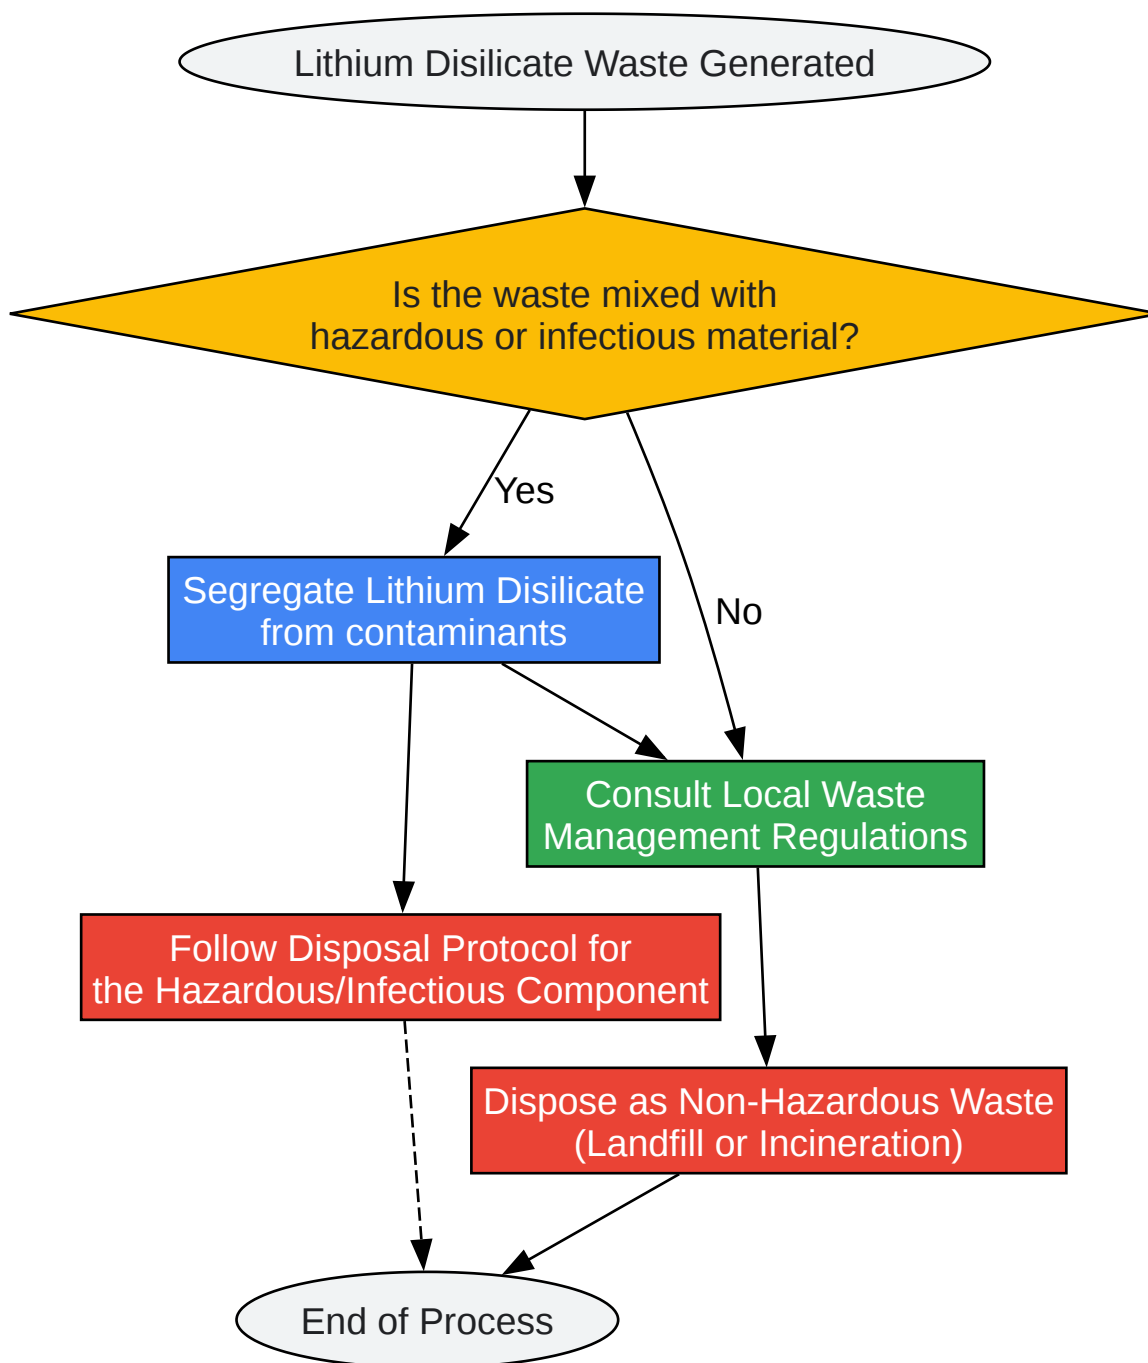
Lithium Disilicate Waste Generated

Is the waste mixed with hazardous or infectious material?

Yes

No

Segregate Lithium Disilicate from contaminants

Consult Local Waste Management Regulations

Follow Disposal Protocol for the Hazardous/Infectious Component

Dispose as Non-Hazardous Waste (Landfill or Incineration)

End of Process